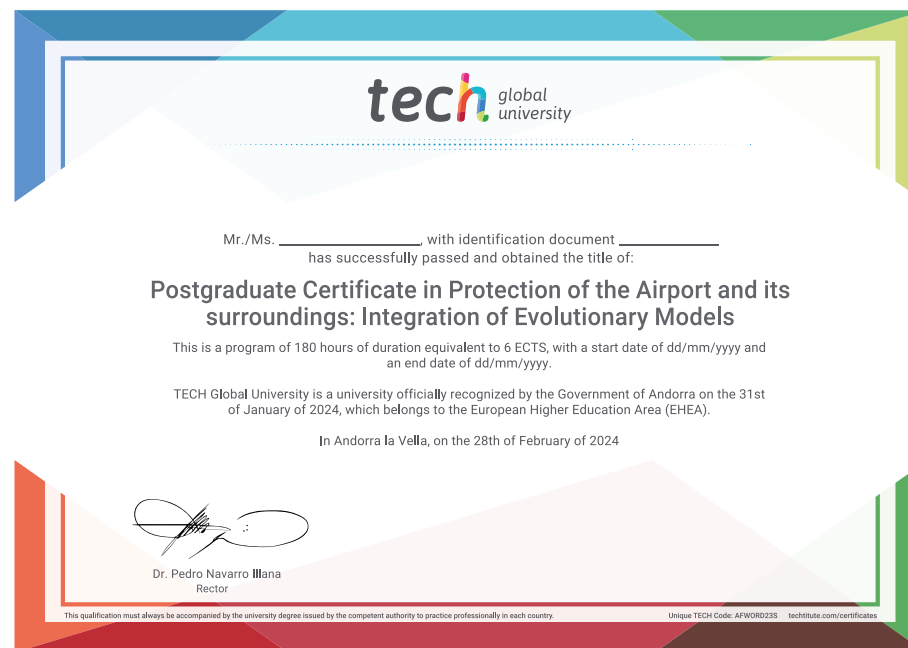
tech global university

Mr./Ms. ________________, with identification document ___________
has successfully passed and obtained the title of:

Postgraduate Certificate in Protection of the Airport and its surroundings: Integration of Evolutionary Models

This is a program of 180 hours of duration equivalent to 6 ECTS, with a start date of dd/mm/yyyy and an end date of dd/mm/yyyy.

TECH Global University is a university officially recognized by the Government of Andorra on the 31st of January of 2024, which belongs to the European Higher Education Area (EHEA).

In Andorra la Vella, on the 28th of February of 2024

Dr. Pedro Navarro Illana
Rector

This qualification must always be accompanied by the university degree issued by the competent authority to practice professionally in each country.

Unique TECH Code: AFWORD23S techtitute.com/certificates